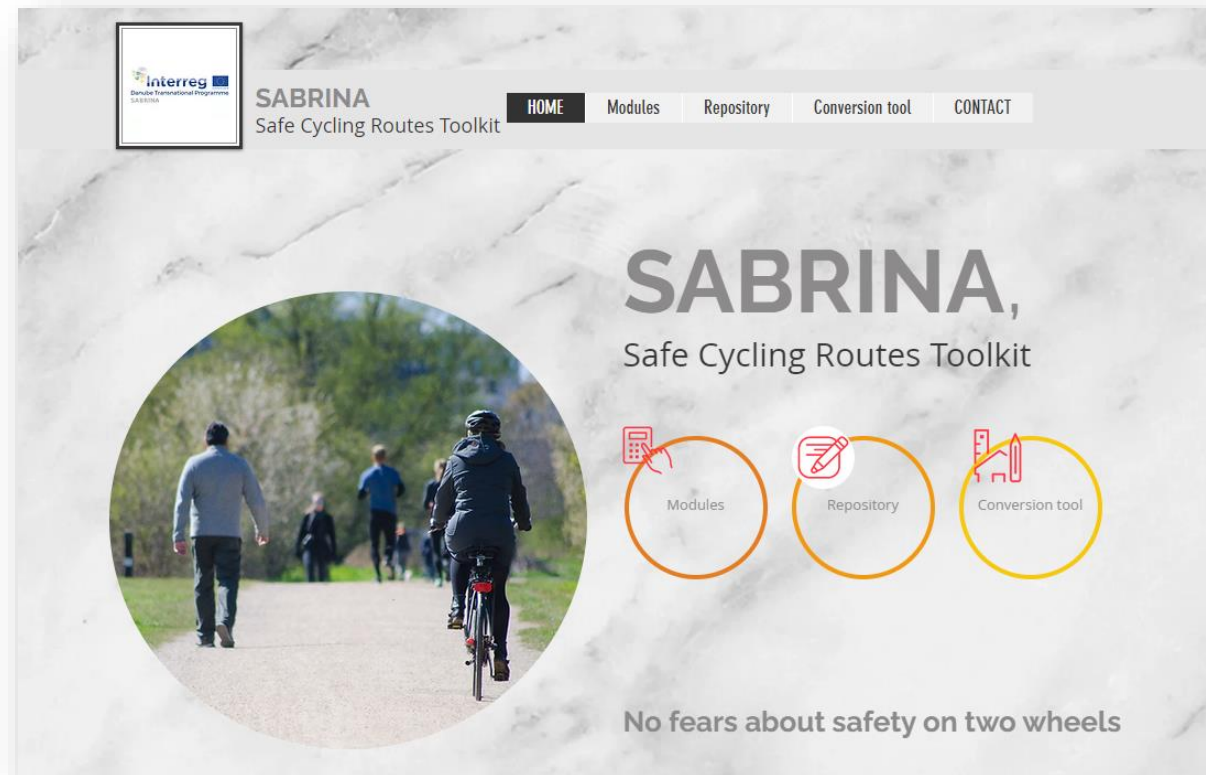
Interreg
Danube Transnational Programme
SABRINA

SABRINA
Safe Cycling Routes Toolkit

HOME Modules Repository Conversion tool CONTACT

SABRINA,
Safe Cycling Routes Toolkit

Modules
Repository
Conversion tool

No fears about safety on two wheels